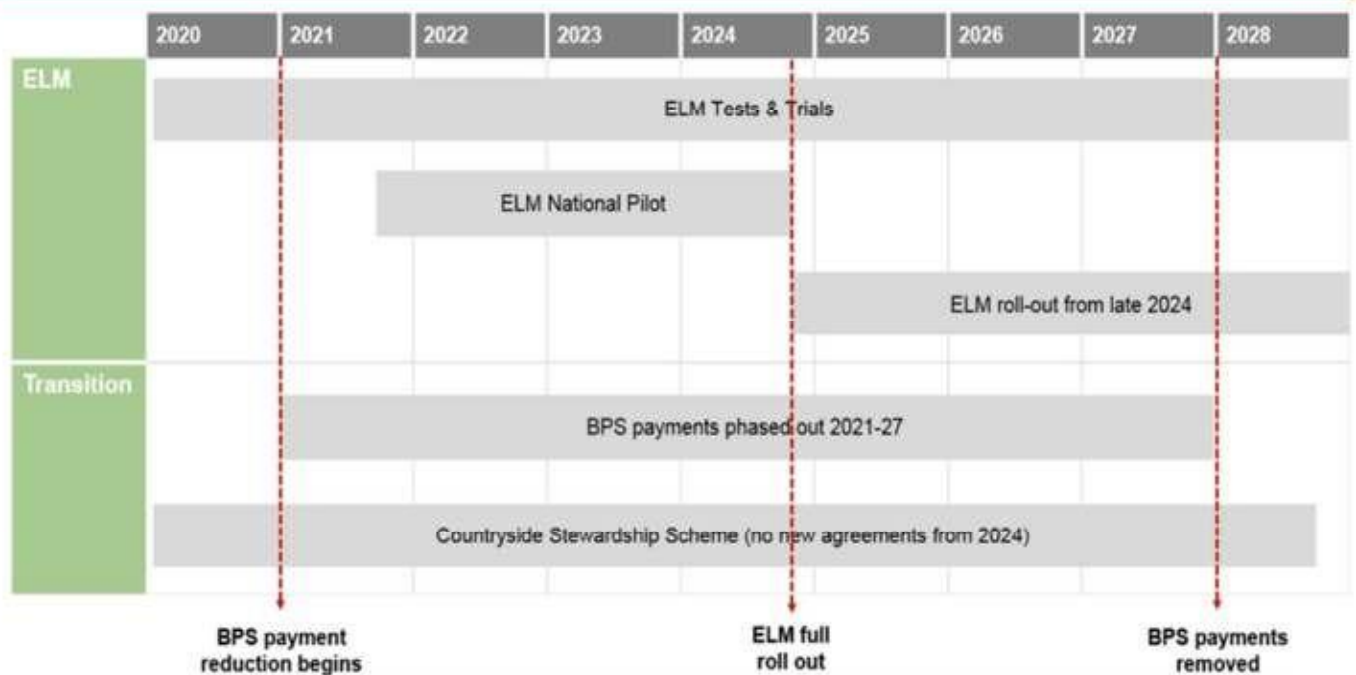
| 2020 | 2021 | 2022 | 2023 | 2024 | 2025 | 2026 | 2027 | 2028 |
|---|---|---|---|---|---|---|---|---|

ELM

ELM Tests & Trials

ELM National Pilot

ELM roll-out from late 2024

Transition

BPS payments phased out 2021-27

Countryside Stewardship Scheme (no new agreements from 2024)

BPS payment reduction begins

ELM full roll out

BPS payments removed